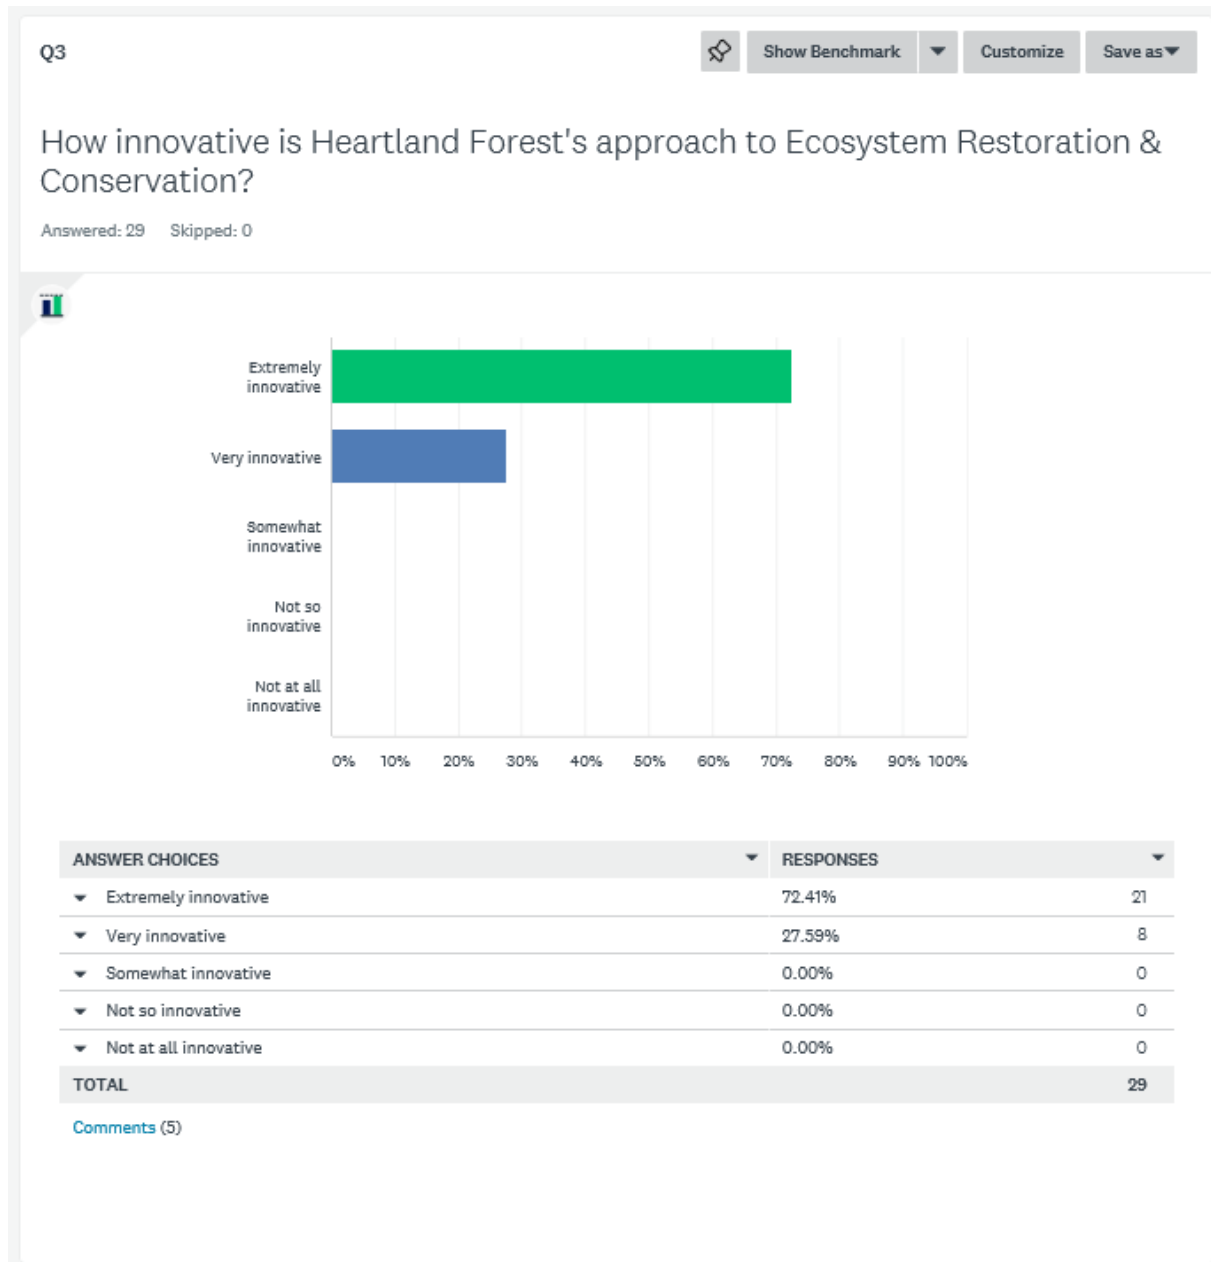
Q3

Show Benchmark

Customize

Save as

How innovative is Heartland Forest's approach to Ecosystem Restoration & Conservation?

Answered: 29 Skipped: 0

Extremely innovative
Very innovative
Somewhat innovative
Not so innovative
Not at all innovative

0% 10% 20% 30% 40% 50% 60% 70% 80% 90% 100%

| ANSWER CHOICES | RESPONSES | |
|---|---|---|
| Extremely innovative | 72.41% | 21 |
| Very innovative | 27.59% | 8 |
| Somewhat innovative | 0.00% | 0 |
| Not so innovative | 0.00% | 0 |
| Not at all innovative | 0.00% | 0 |
| TOTAL | | 29 |

Comments (5)